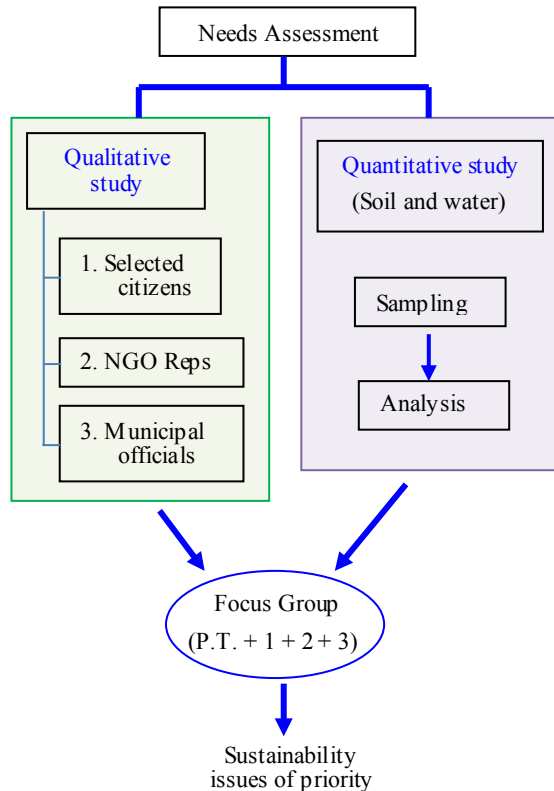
Needs Assessment

Qualitative study

1. Selected citizens

2. NGO Reps

3. Municipal officials

Quantitative study (Soil and water)

Sampling

Analysis

Focus Group (P.T. + 1 + 2 + 3)

Sustainability issues of priority